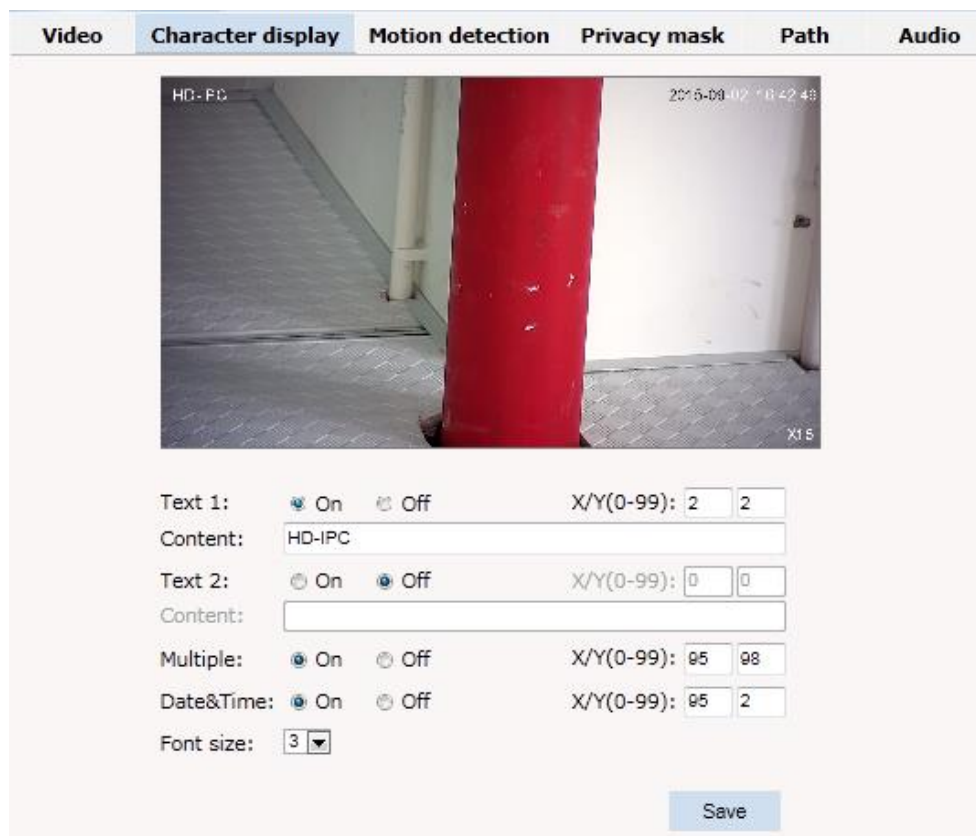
Video Character display Motion detection Privacy mask Path Audio

HD-IPC

2015-09-02 10:42:48

X15

Text 1: On Off X/Y(0-99): 2 2

Content: HD-IPC

Text 2: On Off X/Y(0-99): 0 0

Content:

Multiple: On Off X/Y(0-99): 95 98

Date&Time: On Off X/Y(0-99): 95 2

Font size: 3

Save